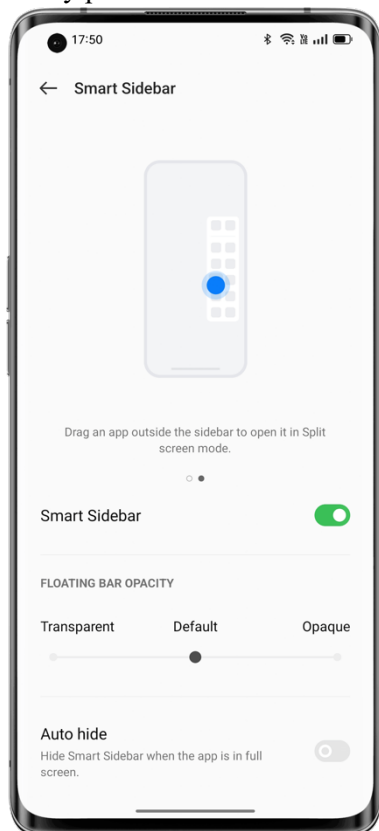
17:50

Smart Sidebar

Drag an app outside the sidebar to open it in Split screen mode.

Smart Sidebar

FLOATING BAR OPACITY

Transparent Default Opaque

Auto hide
Hide Smart Sidebar when the app is in full screen.